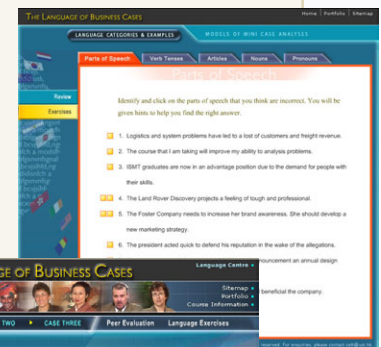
THE LANGUAGE OF BUSINESS CASES

Home | Portfolio | Sitemap

LANGUAGE CATEGORIES & EXAMPLES

MODELS OF MINI CASE ANALYSES

Parts of Speech

Verb Tenses

Articles

Nouns

Pronouns

Parts of Speech

Review

Exercises

Identify and click on the parts of speech that you think are incorrect. You will be given hints to help you find the right answer.

1. Logistics and system problems have led to a lost of customers and freight revenue.

2. The course that I am taking will improve my ability to analysis problems.

3. ISMT graduates are now in an advantage position due to the demand for people with their skills.

4. The Land Rover Discovery projects a feeling of tough and professional.

5. The Foster Company needs to increase her brand awareness. She should develop a new marketing strategy.

6. The president acted quick to defend his reputation in the wake of the allegations.

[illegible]nouncement an annual design

beneficial the company.

THE LANGUAGE OF BUSINESS CASES

Language Centre

Sitemap

Portfolio

Course Information

TWO

CASE THREE

Peer Evaluation

Language Exercises

reserved. For enquiries, please contact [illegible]